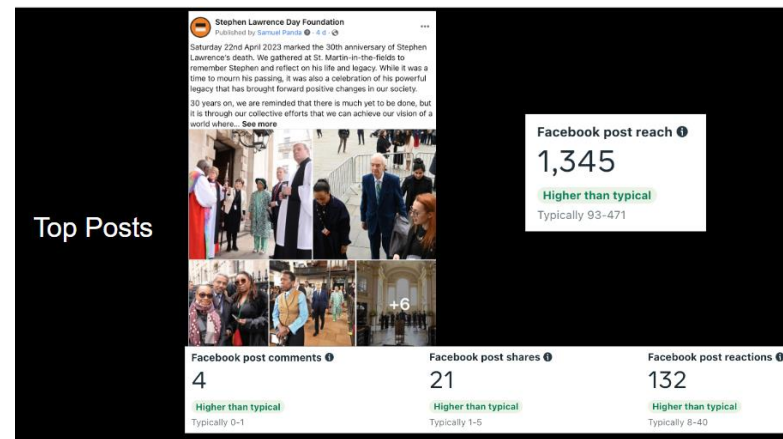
Top Posts

Stephen Lawrence Day Foundation
Published by Samuel Panda · 4 d ·

Saturday 22nd April 2023 marked the 30th anniversary of Stephen Lawrence's death. We gathered at St. Martin-in-the-fields to remember Stephen and reflect on his life and legacy. While it was a time to mourn his passing, it was also a celebration of his powerful legacy that has brought forward positive changes in our society.

30 years on, we are reminded that there is much yet to be done, but it is through our collective efforts that we can achieve our vision of a world where... See more

+6

Facebook post reach
1,345
Higher than typical
Typically 93-471

Facebook post comments
4
Higher than typical
Typically 0-1

Facebook post shares
21
Higher than typical
Typically 1-5

Facebook post reactions
132
Higher than typical
Typically 8-40